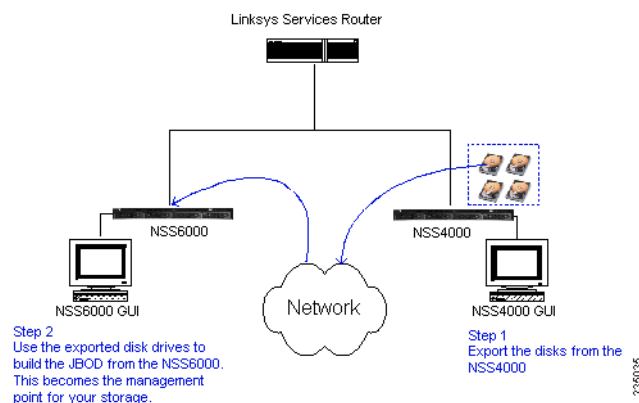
Linksys Services Router

NSS6000

NSS4000

Network

NSS6000 GUI

NSS4000 GUI

Step 2
Use the exported disk drives to build the JBOD from the NSS6000. This becomes the management point for your storage.

Step 1
Export the disks from the NSS4000

235035